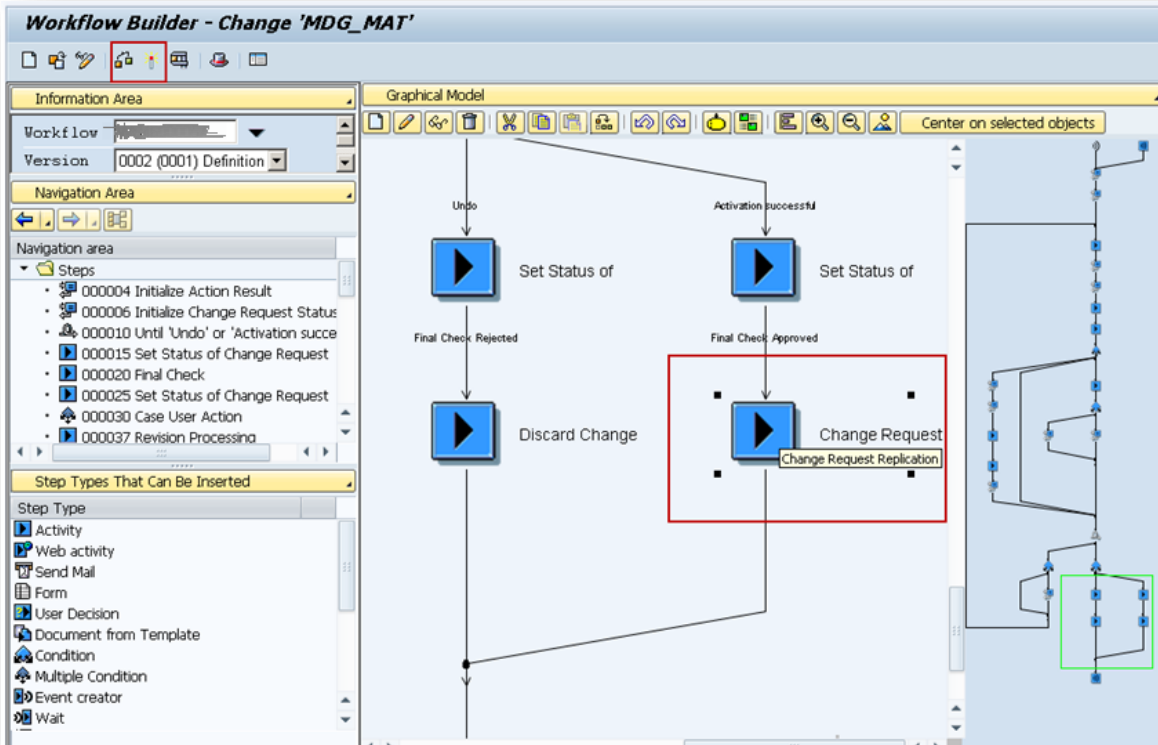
Workflow Builder - Change 'MDG_MAT'

Information Area

Workflow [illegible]

Version 0002 (0001) Definition

Navigation Area

Navigation area

Steps

000004 Initialize Action Result

000006 Initialize Change Request Status

000010 Until 'Undo' or 'Activation succe

000015 Set Status of Change Request

000020 Final Check

000025 Set Status of Change Request

000030 Case User Action

000037 Revision Processing

Step Types That Can Be Inserted

Step Type

Activity

Web activity

Send Mail

Form

User Decision

Document from Template

Condition

Multiple Condition

Event creator

Wait

Graphical Model

Center on selected objects

Undo

Activation successful

Set Status of

Set Status of

Final Check Rejected

Final Check Approved

Discard Change

Change Request

Change Request Replication